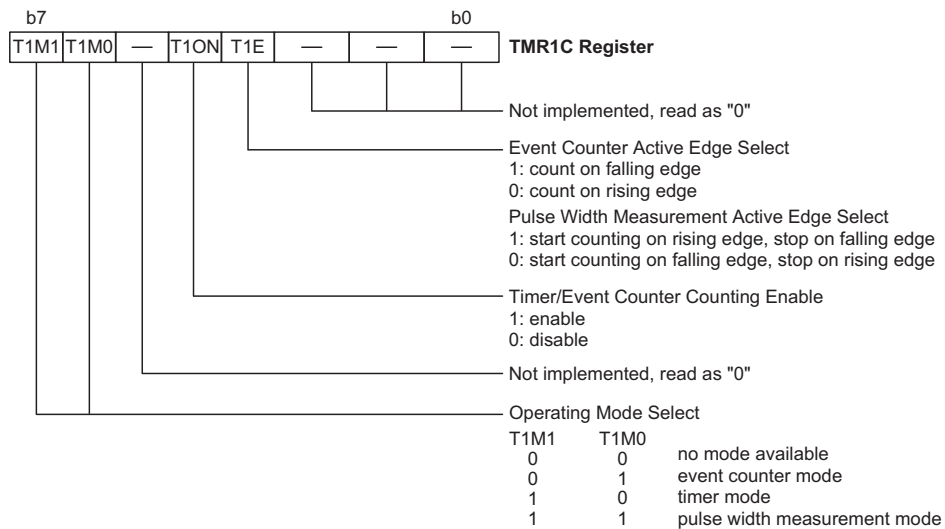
b7 b0

| T1M1 | T1M0 | — | T1ON | T1E | — | — | — |
|---|---|---|---|---|---|---|---|

TMR1C Register

Not implemented, read as "0"

Event Counter Active Edge Select
1: count on falling edge
0: count on rising edge

Pulse Width Measurement Active Edge Select
1: start counting on rising edge, stop on falling edge
0: start counting on falling edge, stop on rising edge

Timer/Event Counter Counting Enable
1: enable
0: disable

Not implemented, read as "0"

Operating Mode Select

| T1M1 | T1M0 | |
|---|---|---|
| 0 | 0 | no mode available |
| 0 | 1 | event counter mode |
| 1 | 0 | timer mode |
| 1 | 1 | pulse width measurement mode |